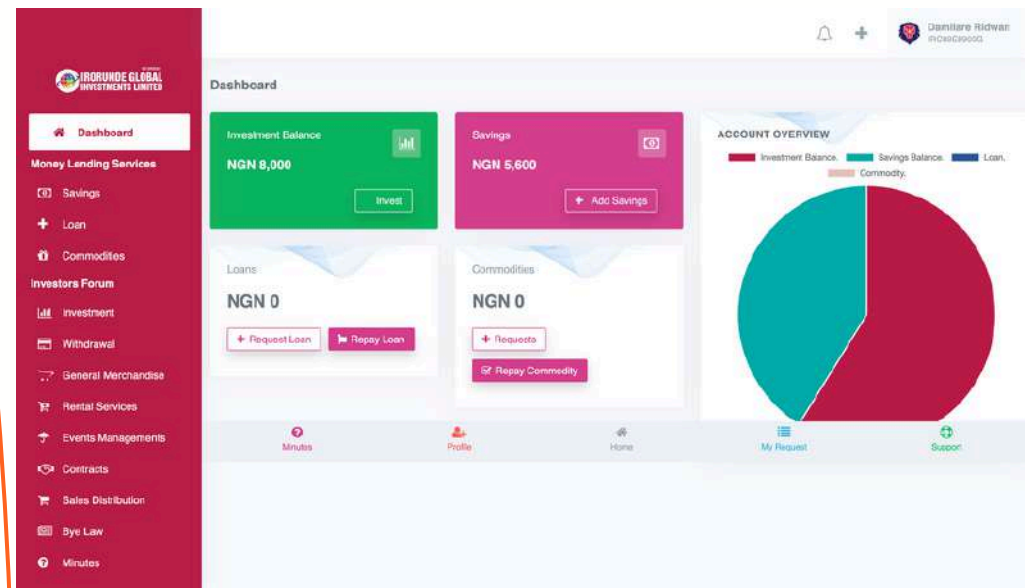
IRORUNDE GLOBAL INVESTMENTS LIMITED

Dashboard
Money Lending Services
Savings
Loan
Commodities
Investors Forum
Investment
Withdrawal
General Merchandise
Rental Services
Events Managements
Contracts
Sales Distribution
Bye Law
Minutes

Damilare Ridwan
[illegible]

Dashboard

Investment Balance
NGN 8,000
Invest

Savings
NGN 5,600
+ Add Savings

ACCOUNT OVERVIEW
Investment Balance. Savings Balance. Loan. Commodity.

Loans
NGN 0
+ Request Loan
Repay Loan

Commodities
NGN 0
+ Requests
Repay Commodity

Minutes
Profile
Home
My Request
Support